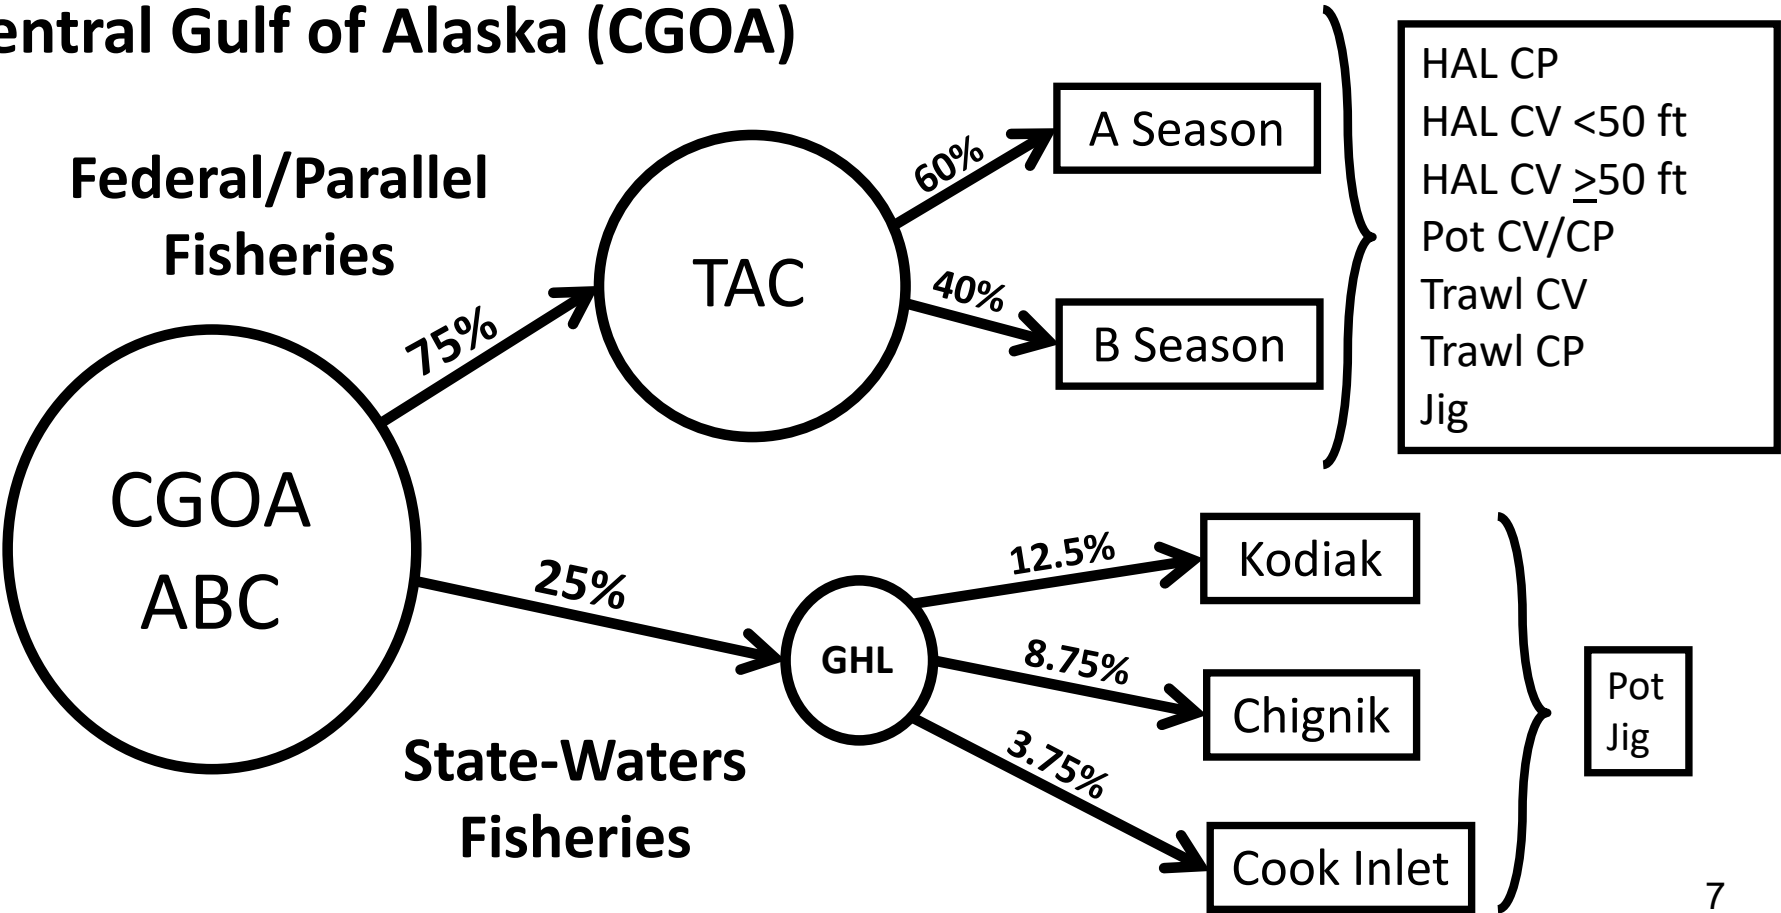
entral Gulf of Alaska (CGOA)

Federal/Parallel Fisheries

CGOA ABC

75%

TAC

60%

A Season

40%

B Season

HAL CP
HAL CV <50 ft
HAL CV $\geq$50 ft
Pot CV/CP
Trawl CV
Trawl CP
Jig

25%

GHL

12.5%

Kodiak

8.75%

Chignik

3.75%

Cook Inlet

Pot
Jig

State-Waters Fisheries

7